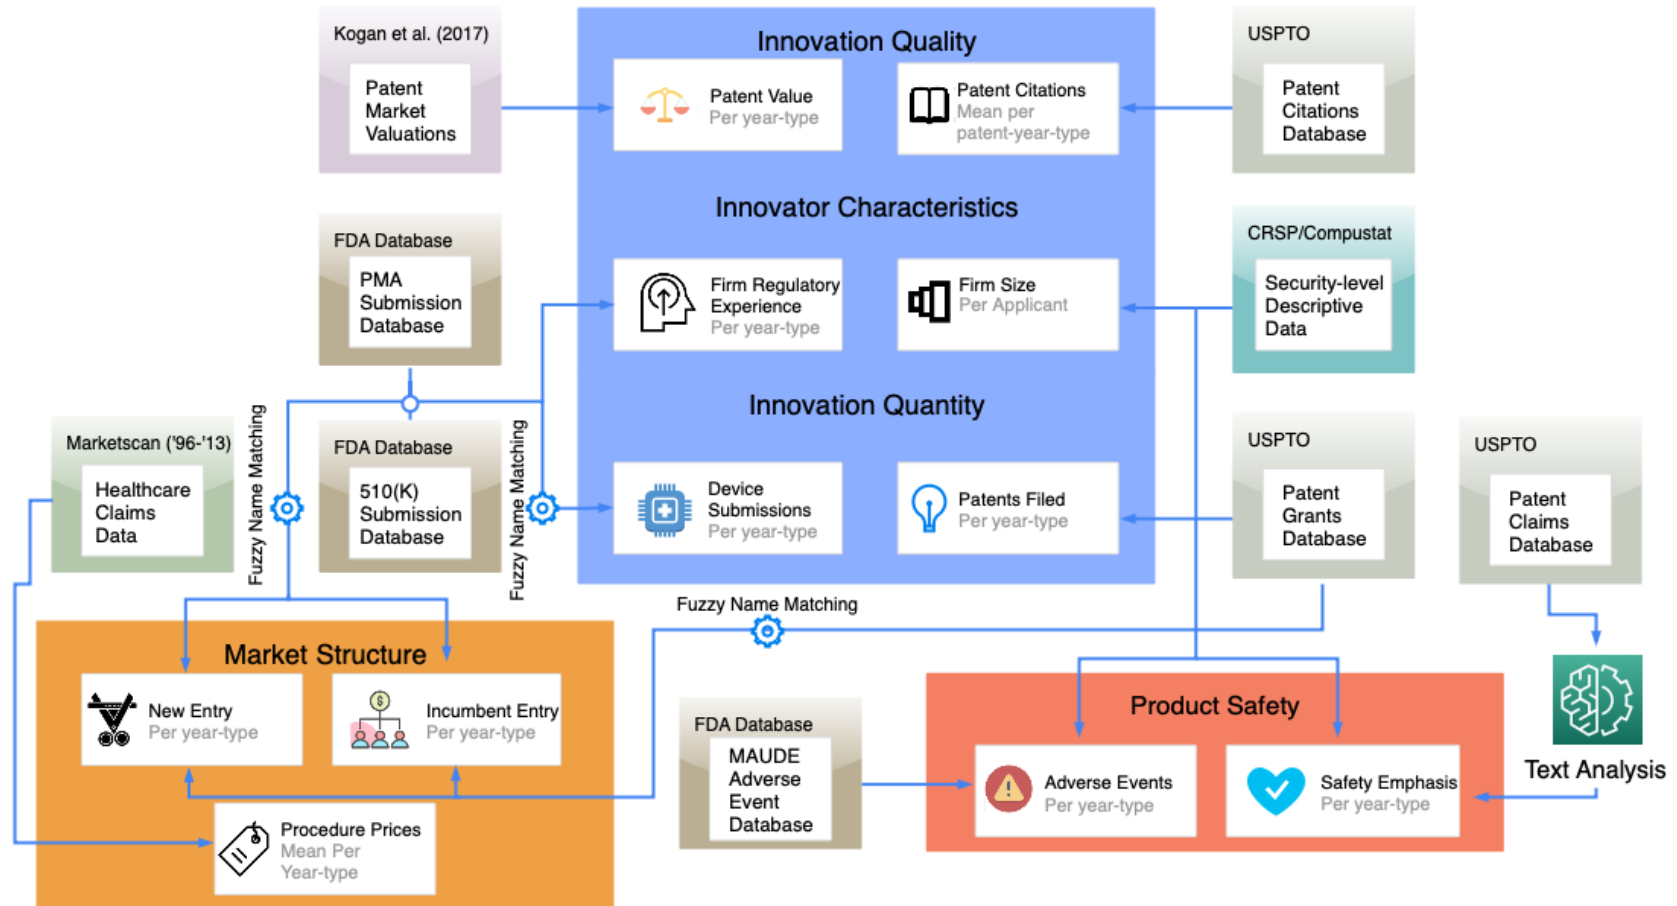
Kogan et al. (2017)

Patent Market Valuations

Innovation Quality

Patent Value
Per year-type

Patent Citations
Mean per patent-year-type

USPTO

Patent Citations Database

Innovator Characteristics

FDA Database

PMA Submission Database

Firm Regulatory Experience
Per year-type

Firm Size
Per Applicant

CRSP/Compustat

Security-level Descriptive Data

Innovation Quantity

Marketscan ('96-'13)

Healthcare Claims Data

Fuzzy Name Matching

FDA Database

510(K) Submission Database

Fuzzy Name Matching

Device Submissions
Per year-type

Patents Filed
Per year-type

USPTO

Patent Grants Database

USPTO

Patent Claims Database

Fuzzy Name Matching

Market Structure

New Entry
Per year-type

Incumbent Entry
Per year-type

Procedure Prices
Mean Per Year-type

FDA Database

MAUDE Adverse Event Database

Product Safety

Adverse Events
Per year-type

Safety Emphasis
Per year-type

Text Analysis